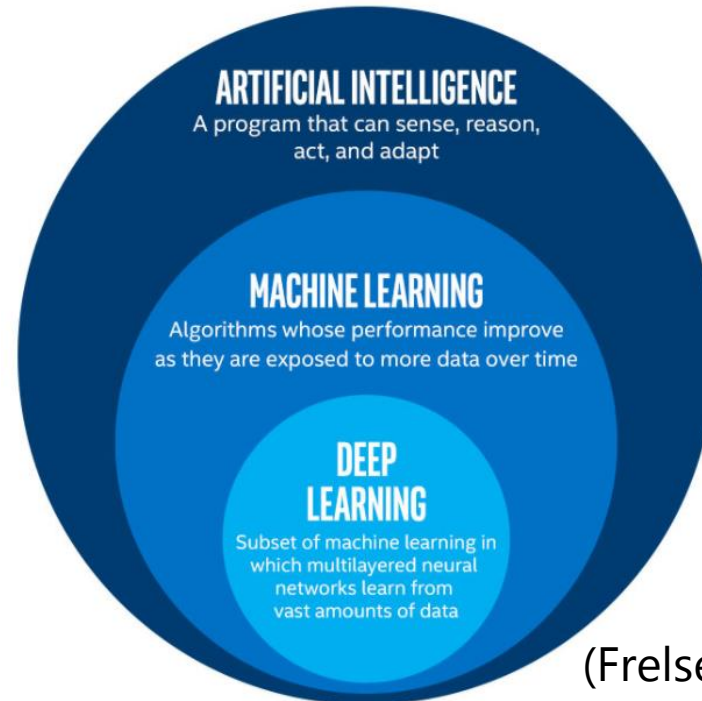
ARTIFICIAL INTELLIGENCE
A program that can sense, reason, act, and adapt

MACHINE LEARNING
Algorithms whose performance improve as they are exposed to more data over time

DEEP LEARNING
Subset of machine learning in which multilayered neural networks learn from vast amounts of data

(Frelse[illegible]